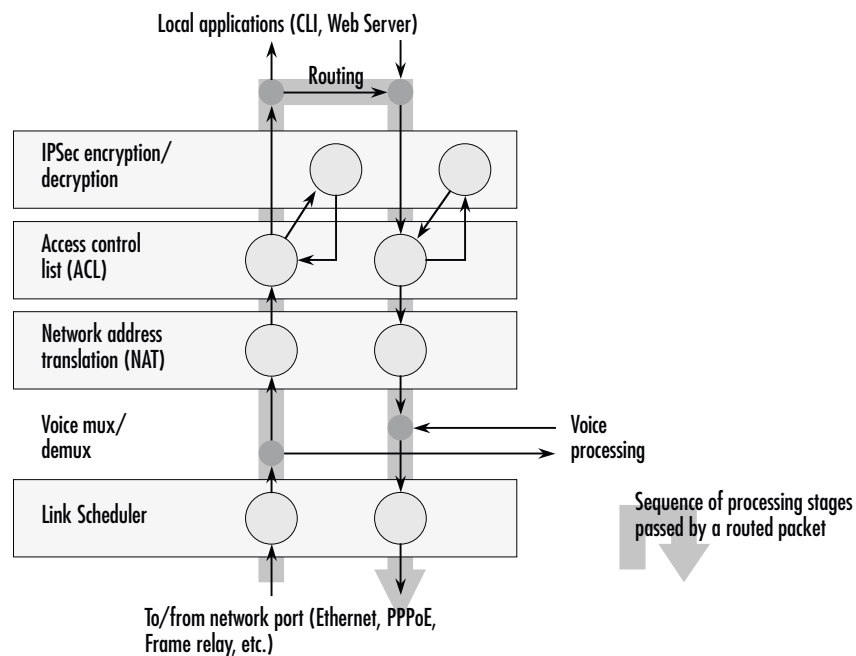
Local applications (CLI, Web Server)

Routing

IPSec encryption/ decryption

Access control list (ACL)

Network address translation (NAT)

Voice mux/ demux

Voice processing

Link Scheduler

Sequence of processing stages passed by a routed packet

To/from network port (Ethernet, PPPoE, Frame relay, etc.)